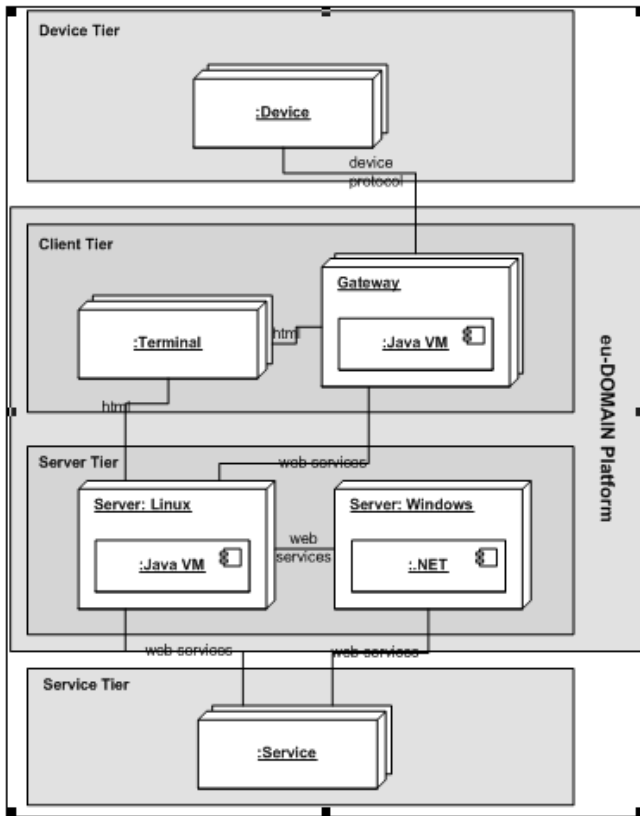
Device Tier

:Device

device protocol

Client Tier

Gateway

:Terminal

html

:Java VM

html

eu-DOMAIN Platform

Server Tier

web services

Server: Linux

Server: Windows

web services

:Java VM

:.NET

web services

web services

Service Tier

:Service